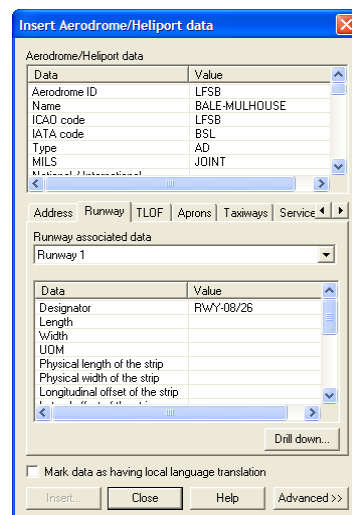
Insert Aerodrome/Heliport data

Aerodrome/Heliport data

| Data | Value |
|---|---|
| Aerodrome ID | LFSB |
| Name | BALE-MULHOUSE |
| ICAO code | LFSB |
| IATA code | BSL |
| Type | AD |
| MILS | JOINT |
| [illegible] | |

Address | Runway | TLOF | Aprons | Taxiways | Service

Runway associated data

Runway 1

| Data | Value |
|---|---|
| Designator | RWY-08/26 |
| Length | |
| Width | |
| UOM | |
| Physical length of the strip | |
| Physical width of the strip | |
| Longitudinal offset of the strip | |
| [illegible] | |

Drill down...

Mark data as having local language translation

Insert... | Close | Help | Advanced >>